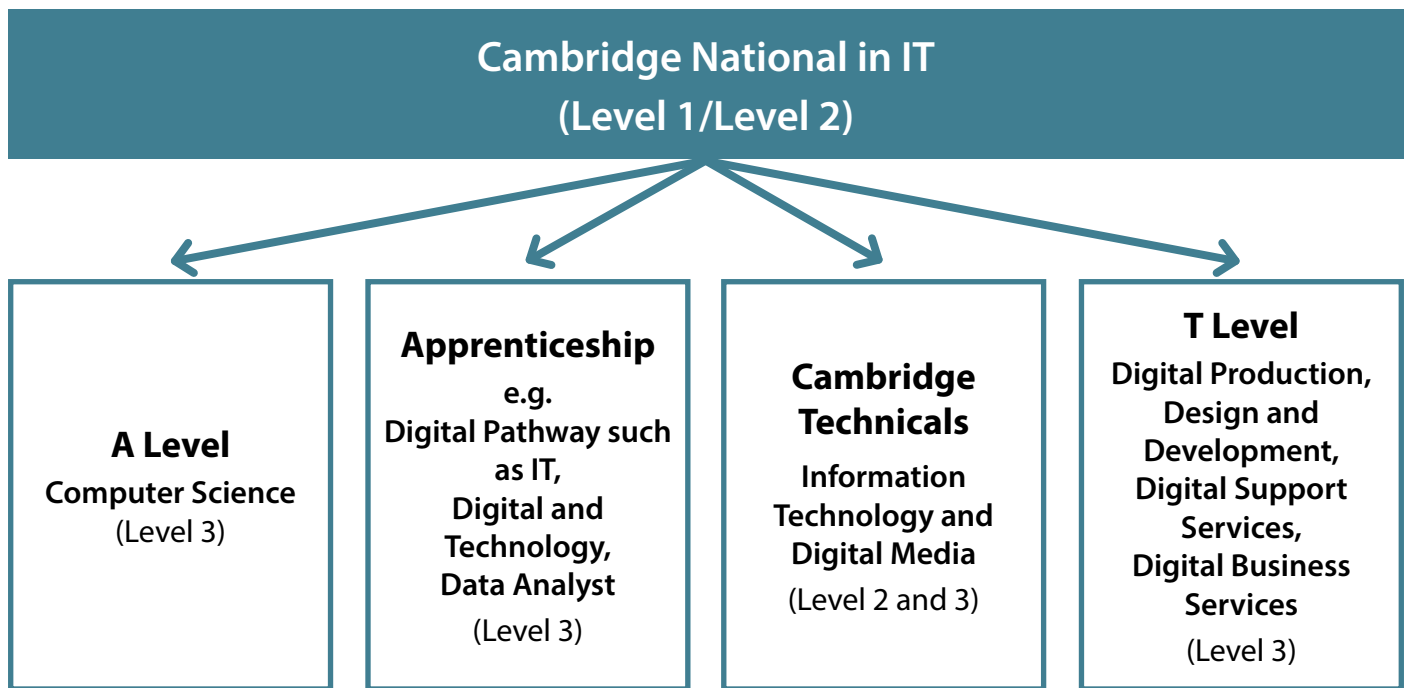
Cambridge National in IT
(Level 1/Level 2)

A Level
Computer Science
(Level 3)

Apprenticeship
e.g.
Digital Pathway such as IT,
Digital and Technology,
Data Analyst
(Level 3)

Cambridge Technicals
Information Technology and Digital Media
(Level 2 and 3)

T Level
Digital Production, Design and Development,
Digital Support Services,
Digital Business Services
(Level 3)